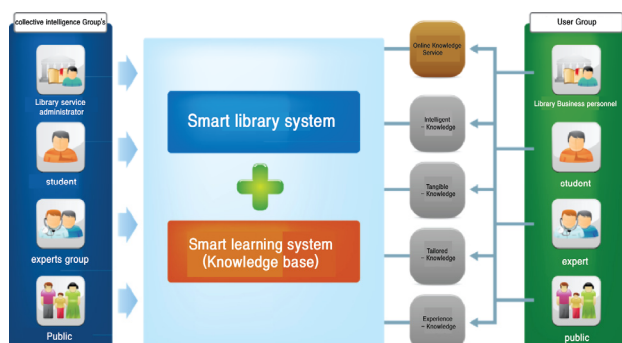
collective intelligence Group's

Library service administrator

student

experts group

Public

Smart library system

Smart learning system (Knowledge base)

Online Knowledge Service

Intelligent – Knowledge

Tangible – Knowledge

Tailored – Knowledge

Experience – Knowledge

User Group

Library Business personnel

student

expert

public